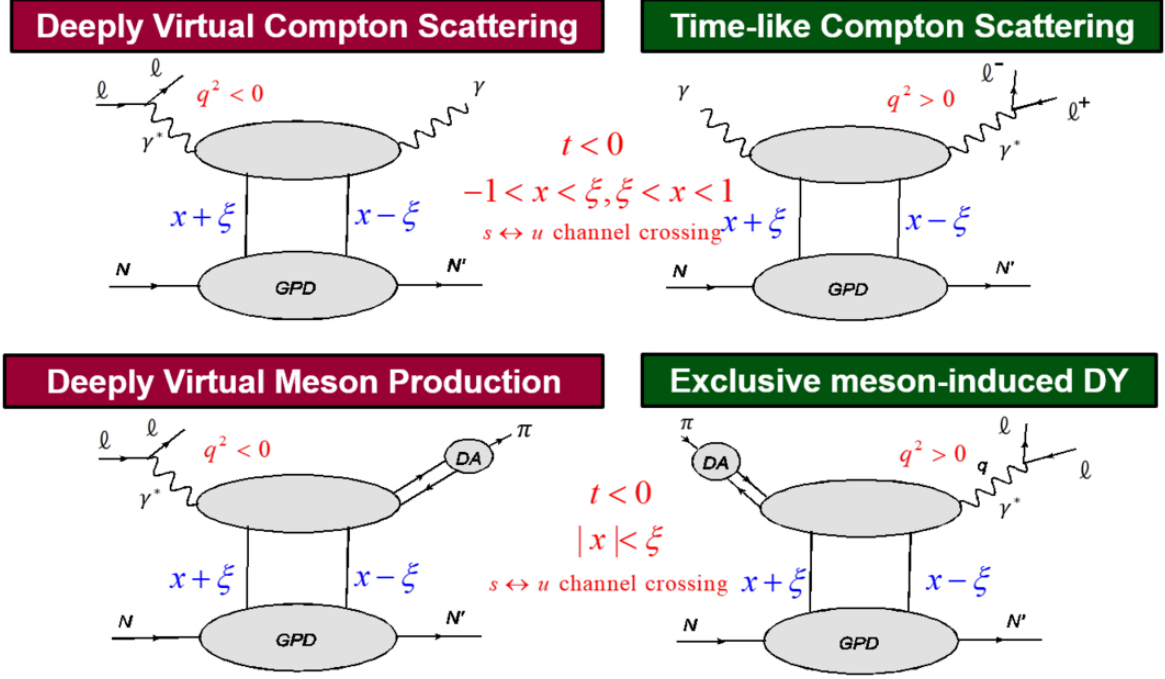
Deeply Virtual Compton Scattering

Time-like Compton Scattering

$\ell$ $\ell$ $q^2 < 0$ $\gamma$ $\gamma^*$

$\gamma$ $q^2 > 0$ $\ell^-$ $\ell^+$ $\gamma^*$

$t < 0$

$-1 < x < \xi, \xi < x < 1$

$s \leftrightarrow u$ channel crossing

$x+\xi$ $x-\xi$

$x+\xi$ $x-\xi$

N GPD N'

N GPD N'

Deeply Virtual Meson Production

Exclusive meson-induced DY

$\ell$ $\ell$ $q^2 < 0$ DA $\pi$ $\gamma^*$

$\pi$ DA $q^2 > 0$ q $\ell$ $\ell$ $\gamma^*$

$t < 0$

$|x| < \xi$

$s \leftrightarrow u$ channel crossing

$x+\xi$ $x-\xi$

$x+\xi$ $x-\xi$

N GPD N'

N GPD N'